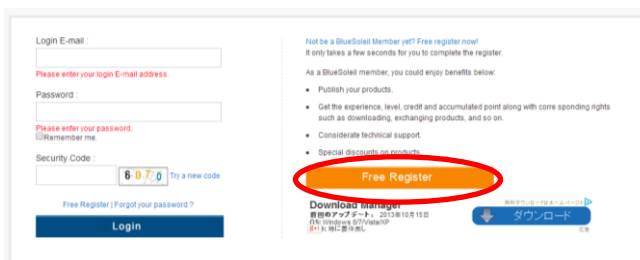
Login E-mail :

Please enter your login E-mail address.

Password :

Please enter your password.

Remember me.

Security Code :

6 0 7 0

Try a new code

Free Register | Forgot your password ?

Login

Not be a BlueSoleil Member yet? Free register now!

It only takes a few seconds for you to complete the register.

As a BlueSoleil member, you could enjoy benefits below:

• Publish your products.

• Get the experience, level, credit and accumulated point along with corre sponding rights such as downloading, exchanging products, and so on.

• Considerate technical support.

• Special discounts on products.

Free Register

Download Manager

最初のアップデート。2013年10月15日

対応 Windows 8/7/Vista/XP

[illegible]

ダウンロード

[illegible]